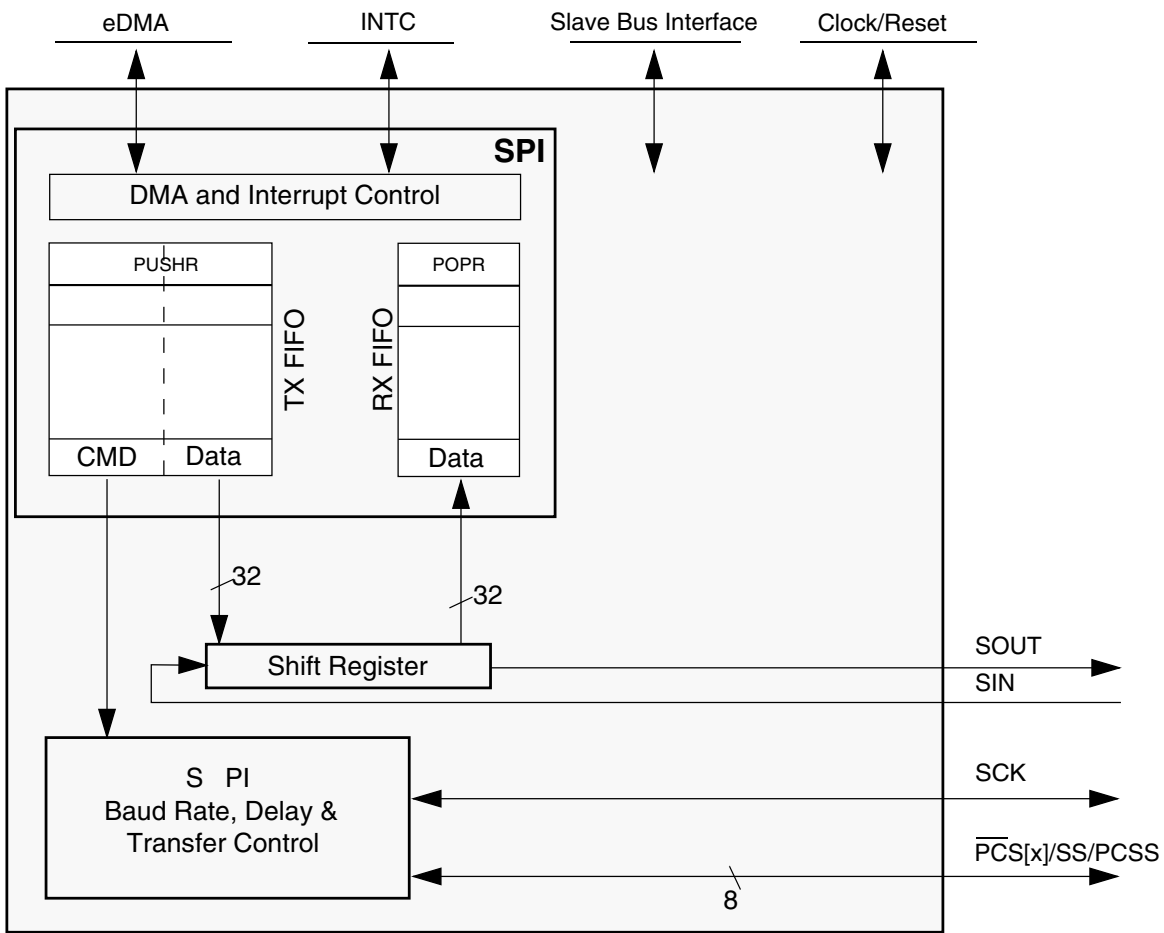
eDMA

INTC

Slave Bus Interface

Clock/Reset

SPI

DMA and Interrupt Control

PUSHR

TX FIFO

CMD

Data

POPR

RX FIFO

Data

32

32

Shift Register

SOUT

SIN

S PI
Baud Rate, Delay &
Transfer Control

SCK

$\overline{PCS}$[x]/SS/PCSS

8